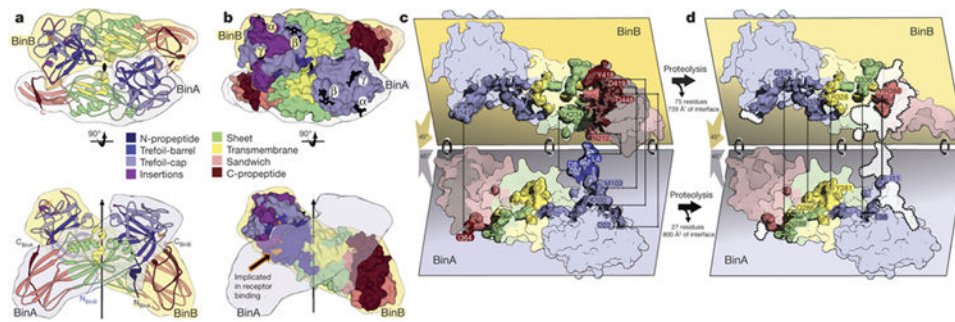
a

BinB

BinA

90°

b

BinB

BinA

90°

N-propeptide
Trefoil-barrel
Trefoil-cap
Insertions

Sheet
Transmembrane
Sandwich
C-propeptide

BinA

BinB

Implicated in receptor binding

BinA

BinB

c

BinB

BinA

Proteolysis

75 residues
739 Å² of interface

Proteolysis

27 residues
800 Å² of interface

d

BinB

BinA